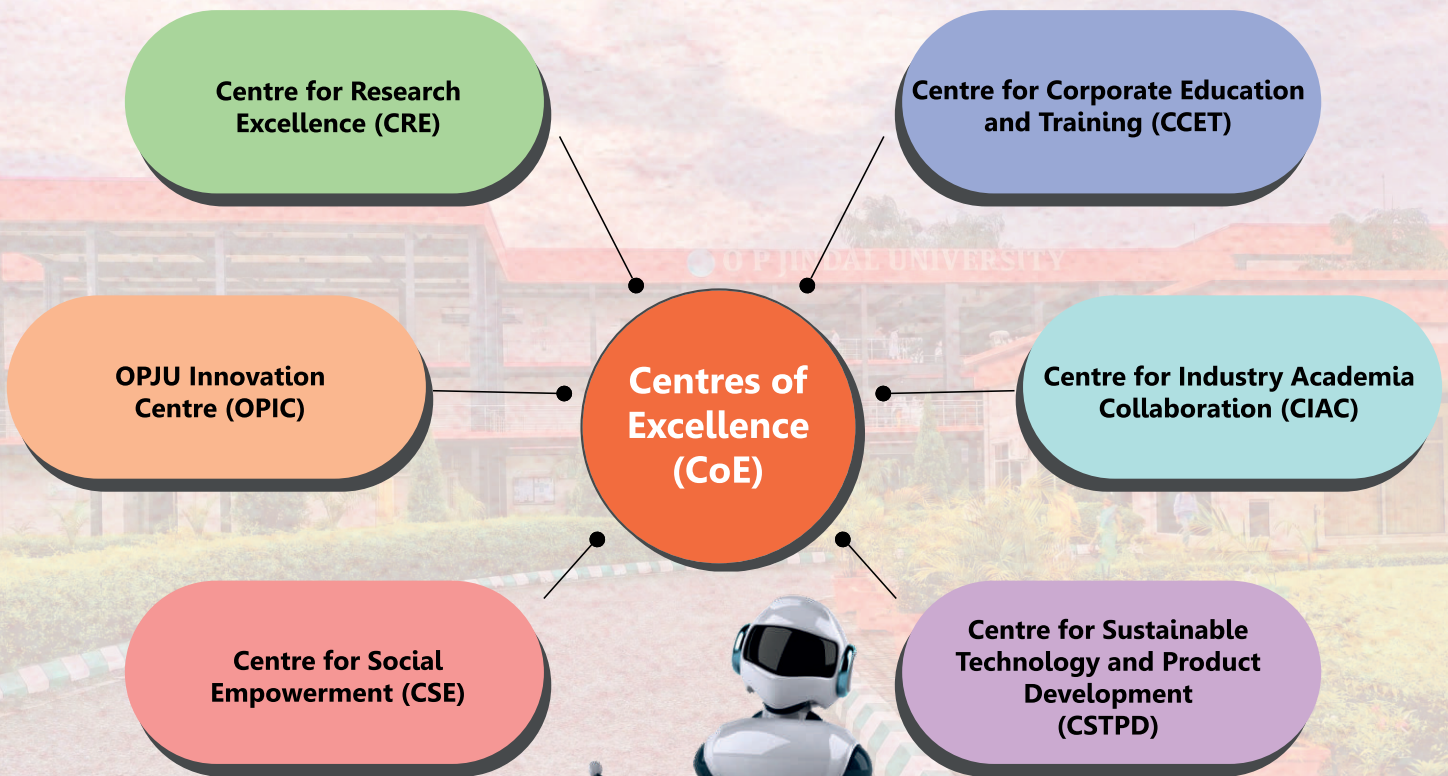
Centre for Research Excellence (CRE)

Centre for Corporate Education and Training (CCET)

O P JINDAL UNIVERSITY

OPJU Innovation Centre (OPIC)

Centres of Excellence (CoE)

Centre for Industry Academia Collaboration (CIAC)

Centre for Social Empowerment (CSE)

Centre for Sustainable Technology and Product Development (CSTPD)